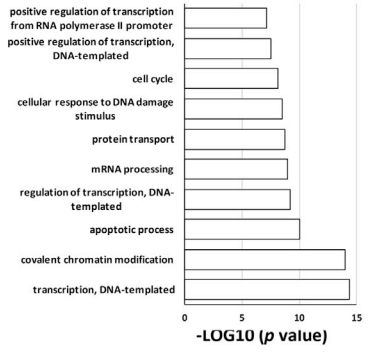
positive regulation of transcription from RNA polymerase II promoter

positive regulation of transcription, DNA-templated

cell cycle

cellular response to DNA damage stimulus

protein transport

mRNA processing

regulation of transcription, DNA-templated

apoptotic process

covalent chromatin modification

transcription, DNA-templated

0

5

10

15

-LOG10 (*p* value)